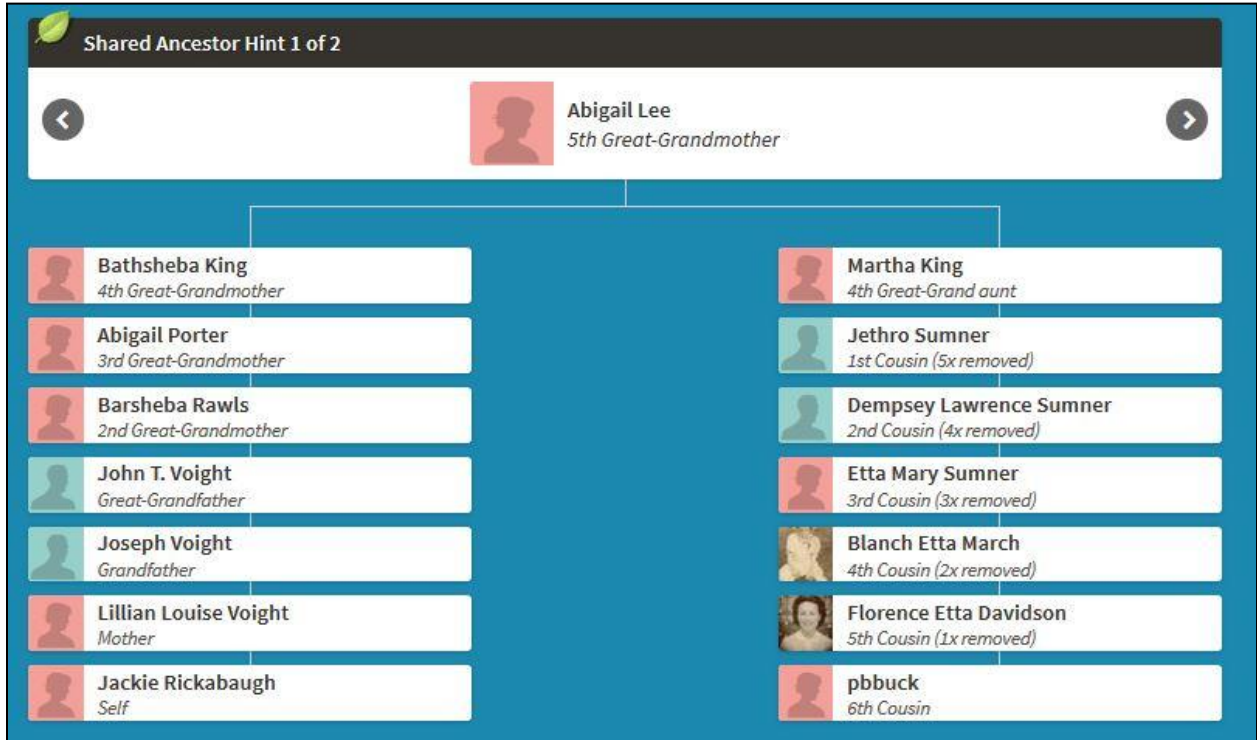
Shared Ancestor Hint 1 of 2

Abigail Lee
5th Great-Grandmother

Bathsheba King
4th Great-Grandmother

Abigail Porter
3rd Great-Grandmother

Barsheba Rawls
2nd Great-Grandmother

John T. Voight
Great-Grandfather

Joseph Voight
Grandfather

Lillian Louise Voight
Mother

Jackie Rickabaugh
Self

Martha King
4th Great-Grand aunt

Jethro Sumner
1st Cousin (5x removed)

Dempsey Lawrence Sumner
2nd Cousin (4x removed)

Etta Mary Sumner
3rd Cousin (3x removed)

Blanch Etta March
4th Cousin (2x removed)

Florence Etta Davidson
5th Cousin (1x removed)

pbbuck
6th Cousin